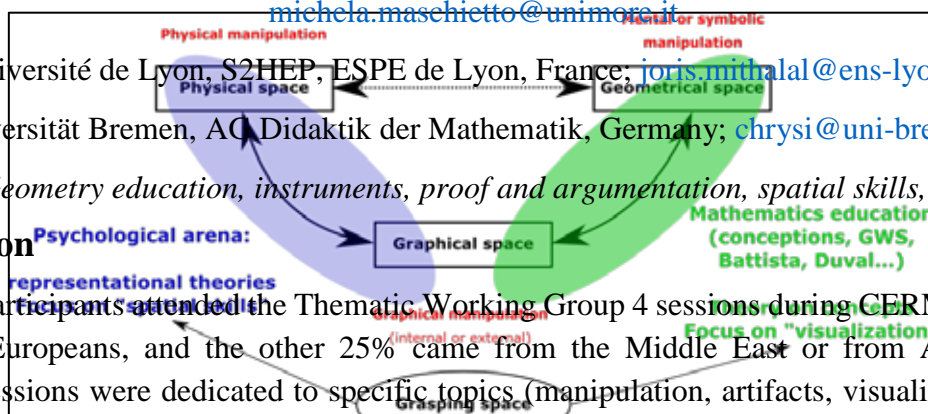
michela.maschietto@unimore.it

Physical manipulation

Mental or symbolic manipulation

iversité de Lyon, S2HEP, ESPE de Lyon, France; joris.mithalal@ens-lyo

Physical space

Geometrical space

rsität Bremen, AG Didaktik der Mathematik, Germany; chrysi@uni-bre

eometry education, instruments, proof and argumentation, spatial skills,

Mathematics education (conceptions, GWS, Battista, Duval...)

on

Psychological arena:

Graphical space

representational theories

articipants attended the Thematic Working Group 4 sessions during CERM

Graphical manipulation (internal or external)

Focus on "visualization

Europeans, and the other 25% came from the Middle East or from A

ssions were dedicated to specific topics (manipulation, artifacts, visuali

Grasping space